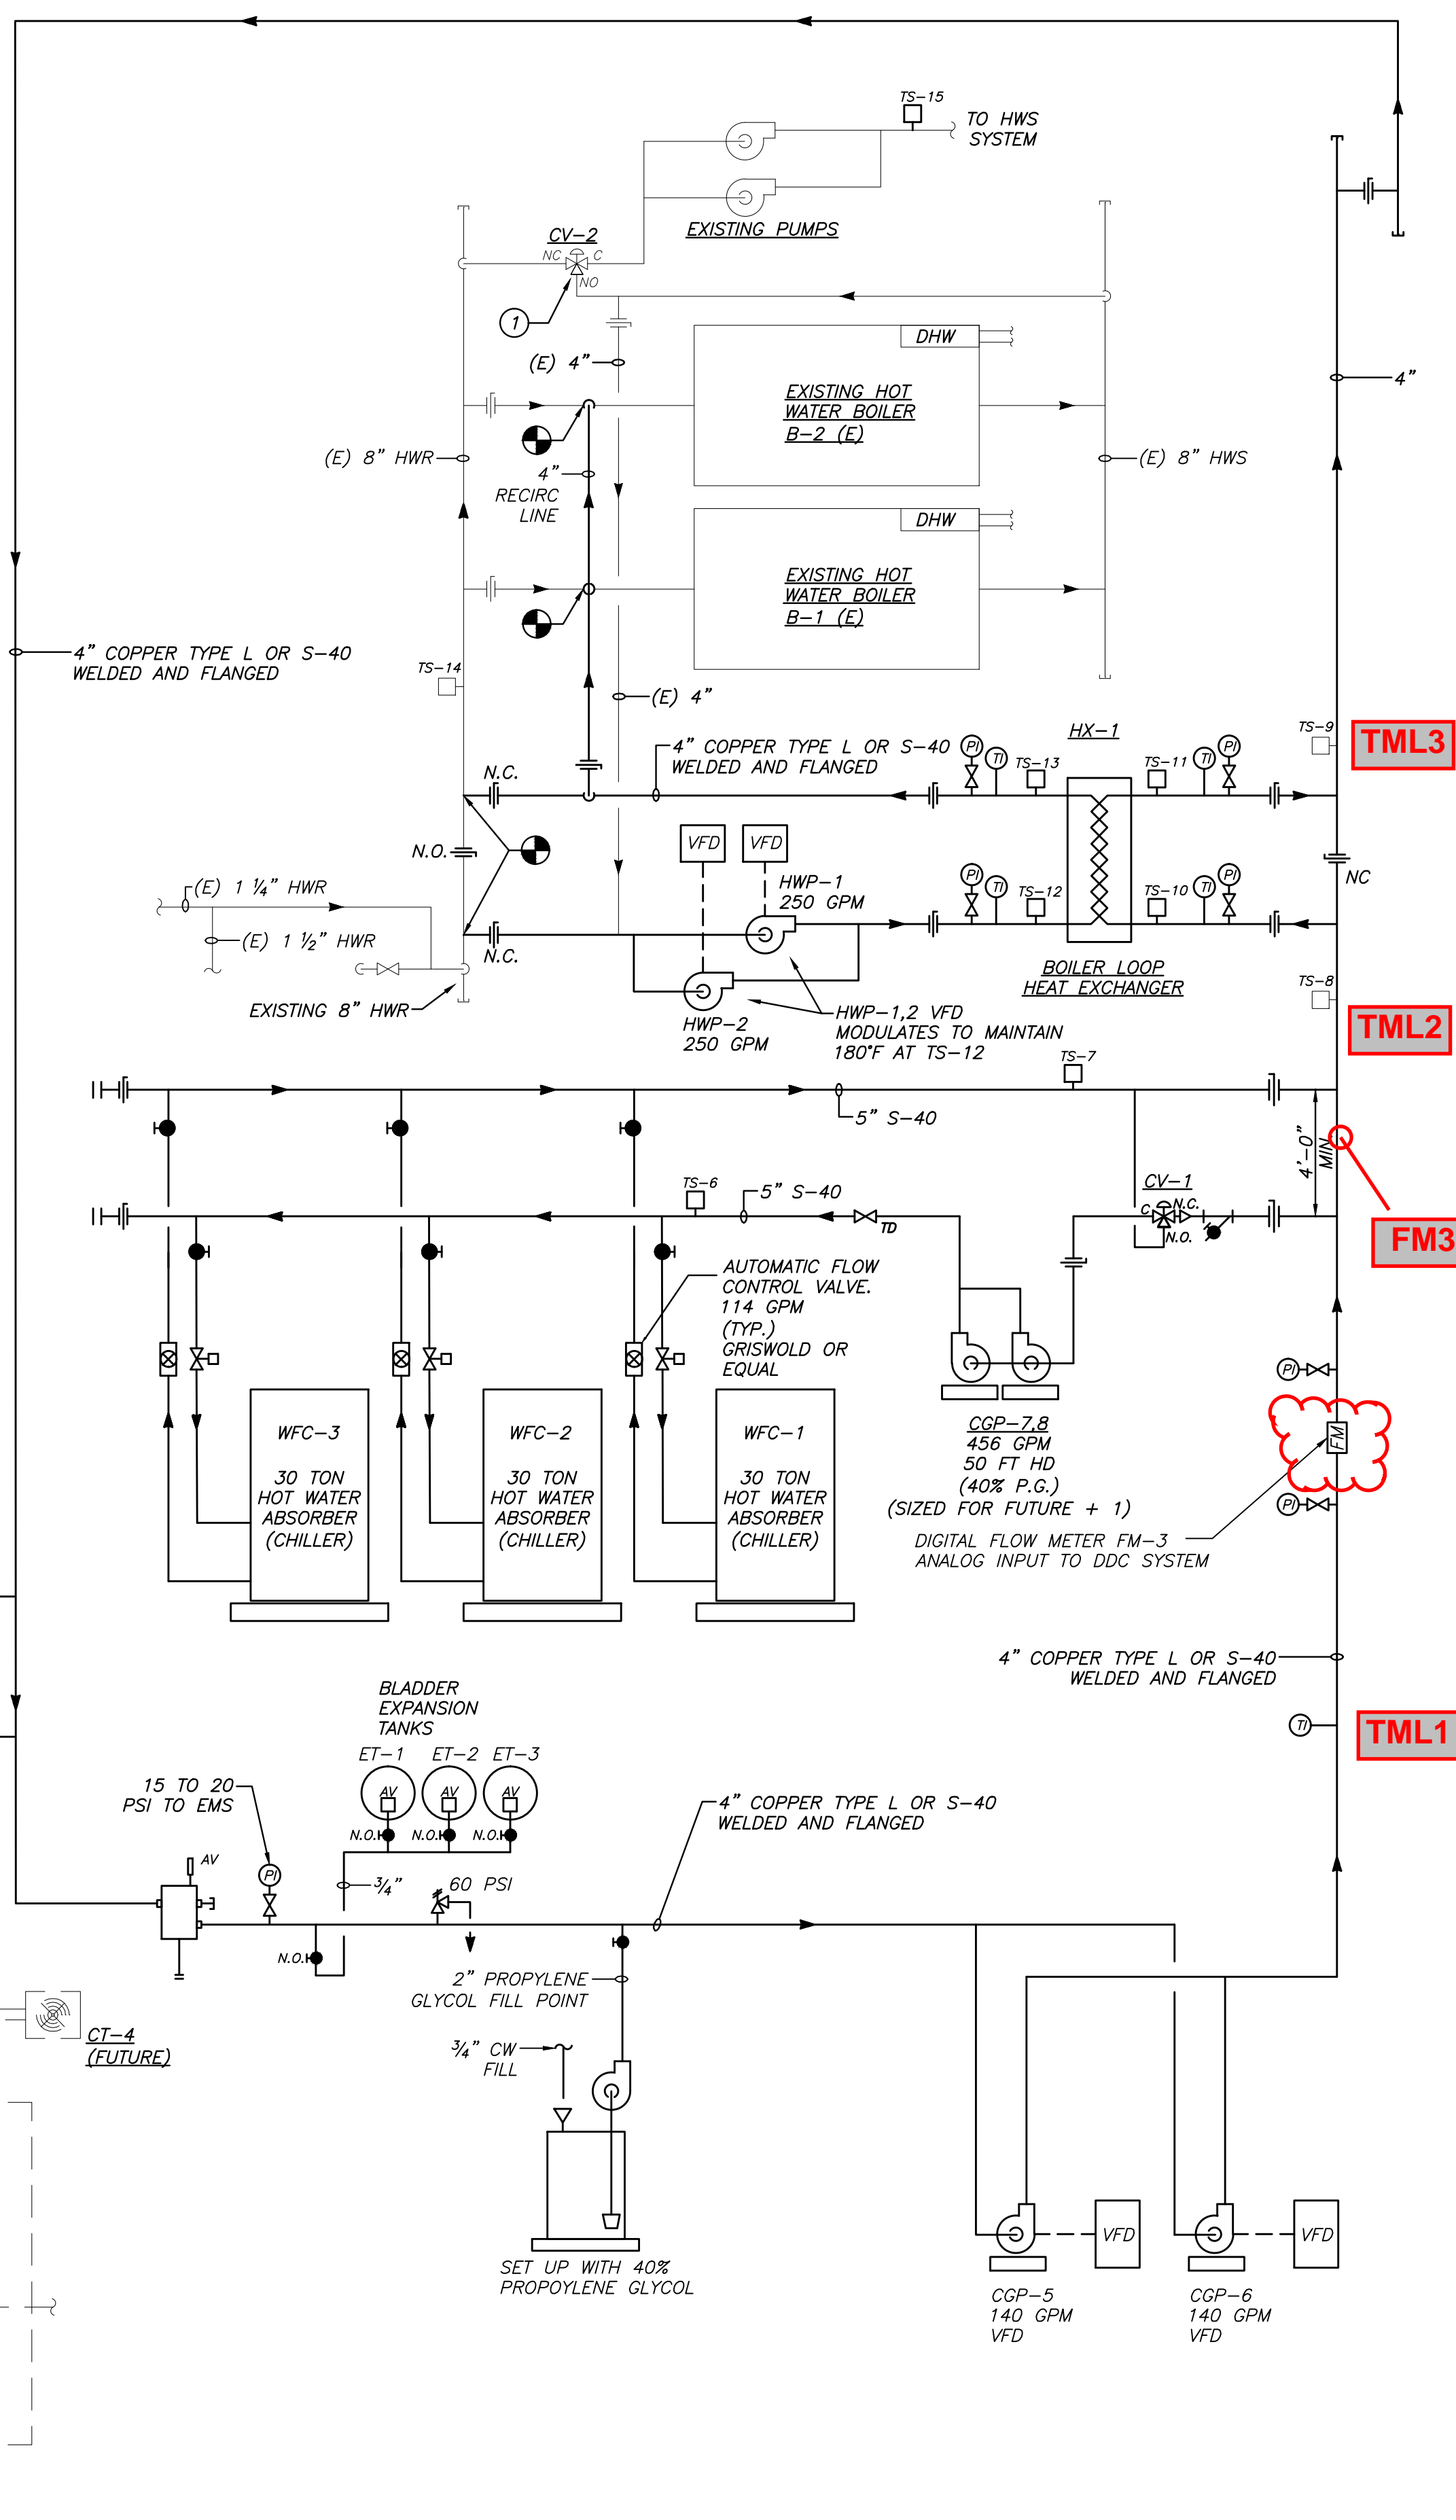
TS–15
TO HWS SYSTEM

EXISTING PUMPS

CV–2
NC C
NO

1

(E) 4"

DHW

EXISTING HOT WATER BOILER B–2 (E)

4"

(E) 8" HWR

(E) 8" HWS

4"
RECIRC LINE

DHW

EXISTING HOT WATER BOILER B–1 (E)

4" COPPER TYPE L OR S–40 WELDED AND FLANGED

TS–14

(E) 4"

4" COPPER TYPE L OR S–40 WELDED AND FLANGED

PI TI TS–13

HX–1

TS–11 TI PI

TS–9

TML3

N.C.

N.O.

VFD VFD

HWP–1 250 GPM

PI TI TS–12

TS–10 TI PI

NC

(E) 1 ¼" HWR

(E) 1 ½" HWR

N.C.

BOILER LOOP HEAT EXCHANGER

TS–8

TML2

EXISTING 8" HWR

HWP–2 250 GPM

HWP–1,2 VFD MODULATES TO MAINTAIN 180°F AT TS–12

TS–7

5" S–40

4'–0" MIN

FM3

TS–6

5" S–40

TD

CV–1
C N.C.
N.O.

AUTOMATIC FLOW CONTROL VALVE. 114 GPM (TYP.) GRISWOLD OR EQUAL

PI

FM

PI

WFC–3
30 TON HOT WATER ABSORBER (CHILLER)

WFC–2
30 TON HOT WATER ABSORBER (CHILLER)

WFC–1
30 TON HOT WATER ABSORBER (CHILLER)

CGP–7,8
456 GPM
50 FT HD
(40% P.G.)
(SIZED FOR FUTURE + 1)

DIGITAL FLOW METER FM–3
ANALOG INPUT TO DDC SYSTEM

4" COPPER TYPE L OR S–40 WELDED AND FLANGED

TI

TML1

BLADDER EXPANSION TANKS

ET–1 ET–2 ET–3
AV AV AV
N.O. N.O. N.O.

15 TO 20 PSI TO EMS

AV

PI

4" COPPER TYPE L OR S–40 WELDED AND FLANGED

¾"

60 PSI

N.O.

2" PROPYLENE GLYCOL FILL POINT

CT–4 (FUTURE)

¾" CW FILL

SET UP WITH 40% PROPOYLENE GLYCOL

VFD

VFD

CGP–5
140 GPM
VFD

CGP–6
140 GPM
VFD